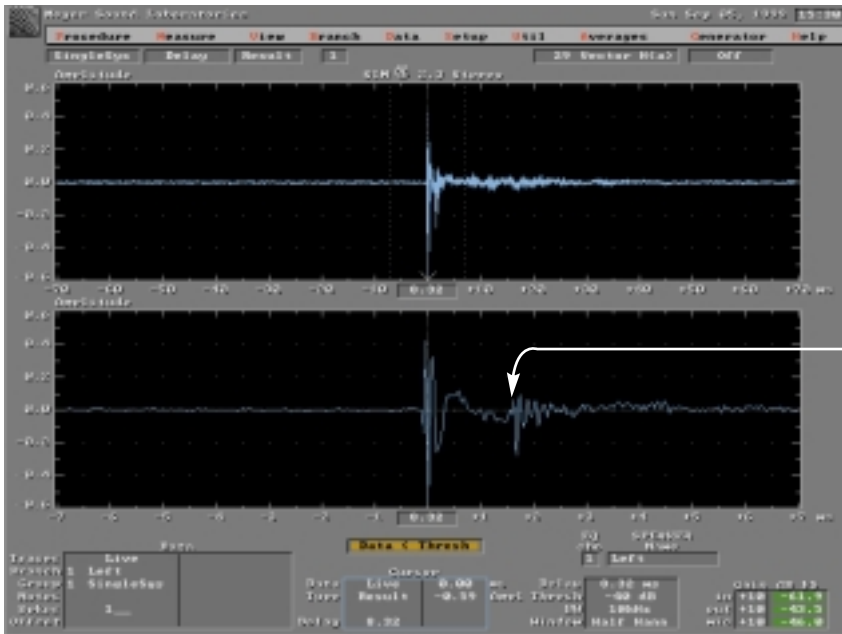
Meyer Sound Laboratories Sat Sep 05, 1995 13:30

Procedure Measure View Branch Data Setup Util Averages Generator Help

SingleSys Delay Result 1 2D Vector H(a) Off

Amplitude

SIM 3 2.2 Stereo

0.6
0.4
0.2
0.0
-0.2
-0.4
-0.6

-50 -60 -50 -40 -30 -20 -10 0.32 +10 +20 +30 +40 +50 +60 +72 ms

Amplitude

0.6
0.4
0.2
0.0
-0.2
-0.4
-0.6

-7 -6 -5 -4 -3 -2 -1 0.32 +1 +2 +3 +4 +5 +6 +7 ms

Data < Thresh

Eq Ch 1 Left

Parm
Trace Live
Branch 1 Left
Group 1 SingleSys
Notes
Other 1

Cursor
Data Live 0.00 ms
Type Result -0.59
Delay 0.32

Delay 0.32 ms
Thresh -40 dB
BW 10kHz
Window Half Hann

Gain dB
in +10 -61.9
out +10 -43.5
mic +10 -46.0